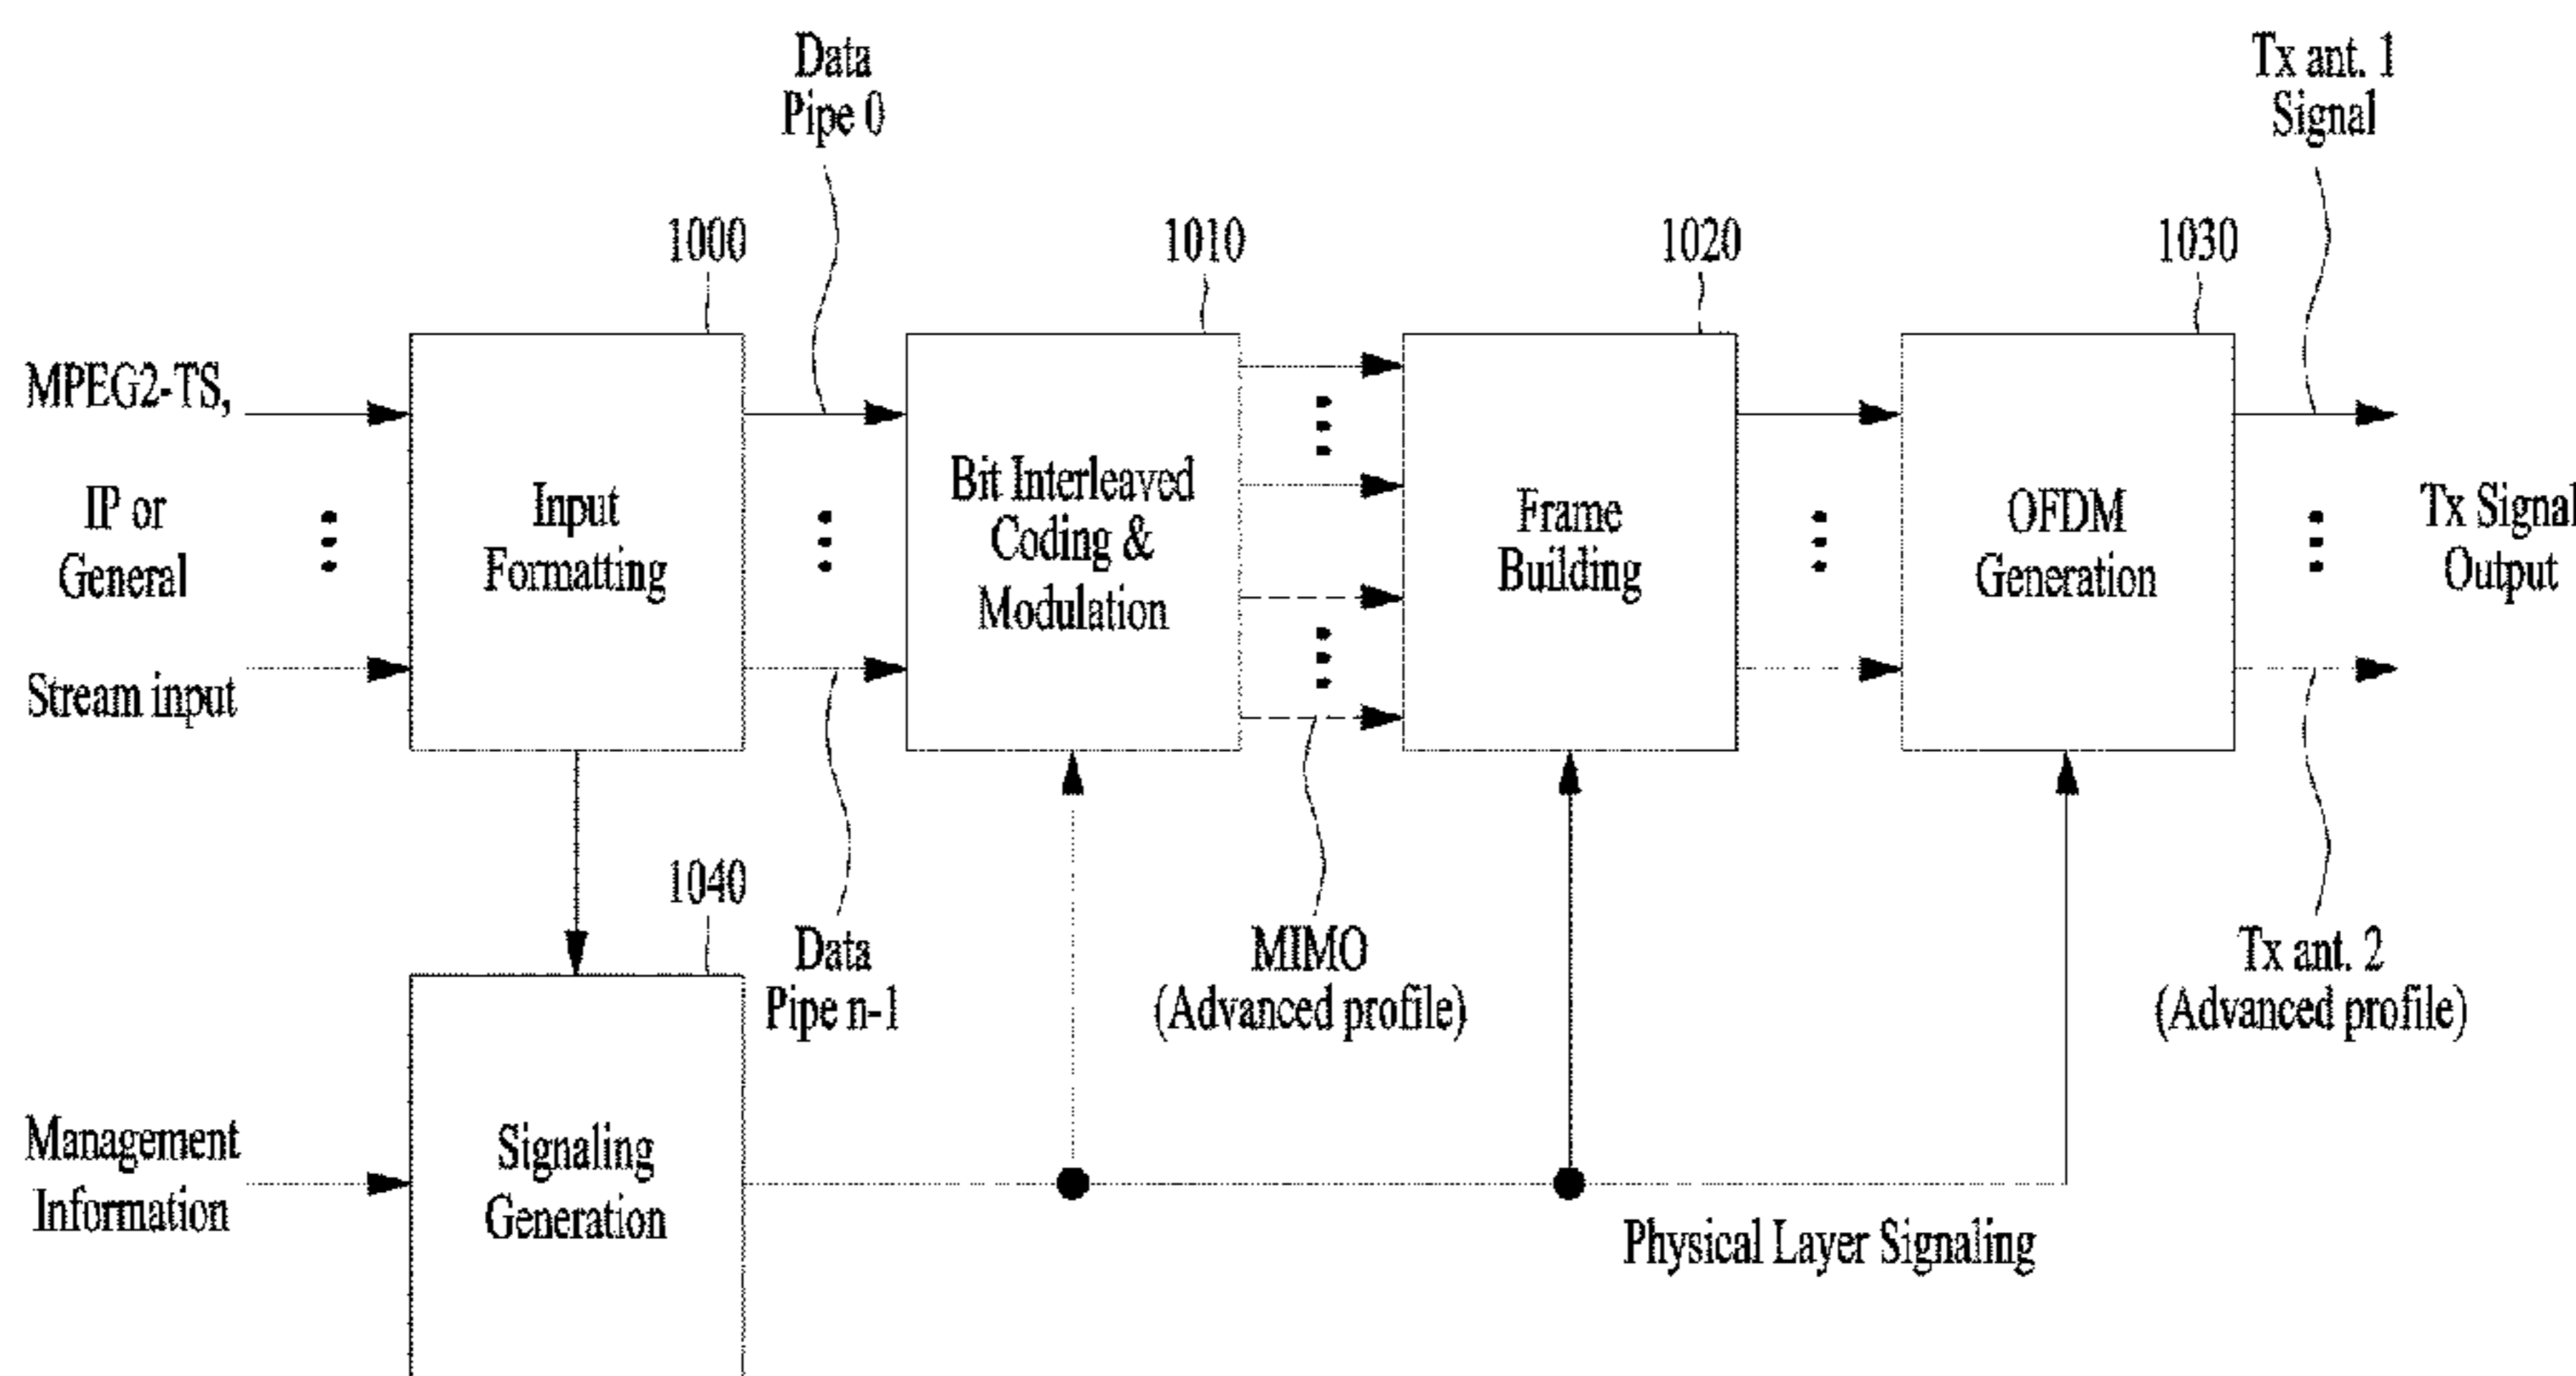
Data Pipe 0

Tx ant. 1 Signal

1000

1010

1020

1030

MPEG2-TS, IP or General Stream input

Input Formatting

Bit Interleaved Coding & Modulation

Frame Building

OFDM Generation

Tx Signal Output

1040

Data Pipe n-1

MIMO (Advanced profile)

Tx ant. 2 (Advanced profile)

Management Information

Signaling Generation

Physical Layer Signaling